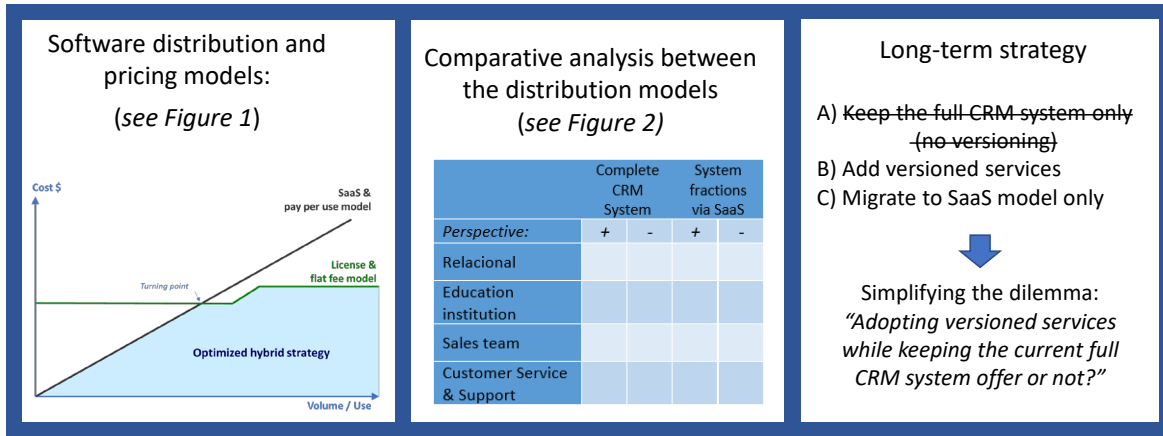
Software distribution and pricing models:

(*see Figure 1*)

Cost $

SaaS & pay per use model

License & flat fee model

Turning point

Optimized hybrid strategy

Volume / Use

Comparative analysis between the distribution models

(*see Figure 2)*

| | Complete CRM System | | System fractions via SaaS | |
|---|---|---|---|---|
| *Perspective:* | + | - | + | - |
| Relacional | | | | |
| Education institution | | | | |
| Sales team | | | | |
| Customer Service & Support | | | | |

Long-term strategy

A) ~~Keep the full CRM system only (no versioning)~~

B) Add versioned services

C) Migrate to SaaS model only

Simplifying the dilemma:

*"Adopting versioned services while keeping the current full CRM system offer or not?"*